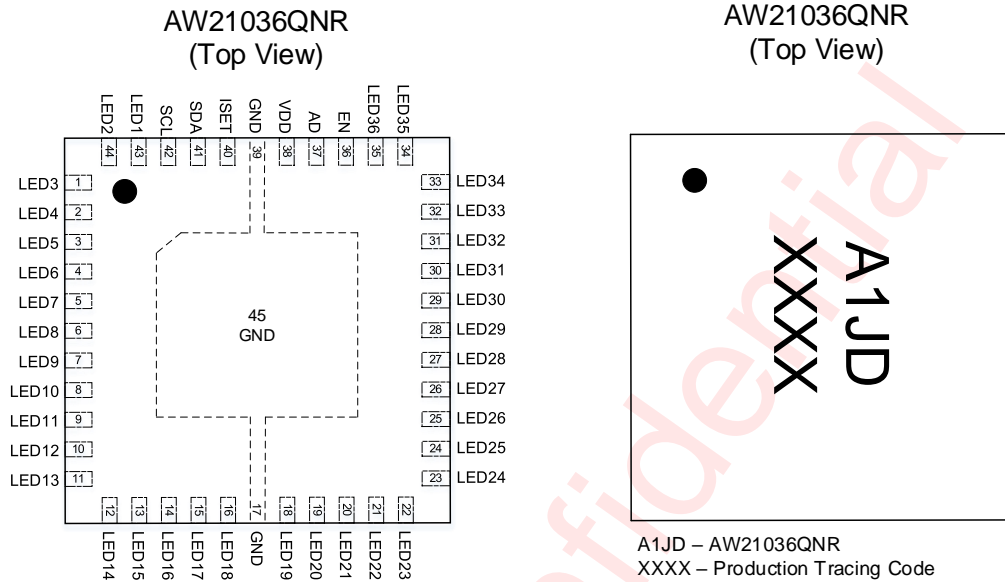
AW21036QNR
(Top View)

LED2 44
LED1 43
SCL 42
SDA 41
ISET 40
GND 39
VDD 38
AD 37
EN 36
LED36 35
LED35 34

LED3 1
LED4 2
LED5 3
LED6 4
LED7 5
LED8 6
LED9 7
LED10 8
LED11 9
LED12 10
LED13 11

45
GND

33 LED34
32 LED33
31 LED32
30 LED31
29 LED30
28 LED29
27 LED28
26 LED27
25 LED26
24 LED25
23 LED24

12 LED14
13 LED15
14 LED16
15 LED17
16 LED18
17 GND
18 LED19
19 LED20
20 LED21
21 LED22
22 LED23

AW21036QNR
(Top View)

A1JD
XXXX

A1JD – AW21036QNR
XXXX – Production Tracing Code

Confidential